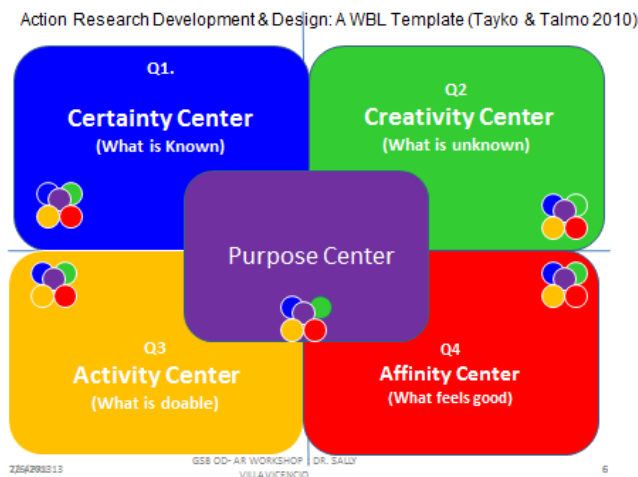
Action Research Development & Design: A WBL Template (Tayko & Talmo 2010)

Q1.
Certainty Center
(What is Known)

Q2
Creativity Center
(What is unknown)

Purpose Center

Q3
Activity Center
(What is doable)

Q4
Affinity Center
(What feels good)

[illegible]

GSB OD- AR WORKSHOP DR. SALLY VILLAVICENCIO

6